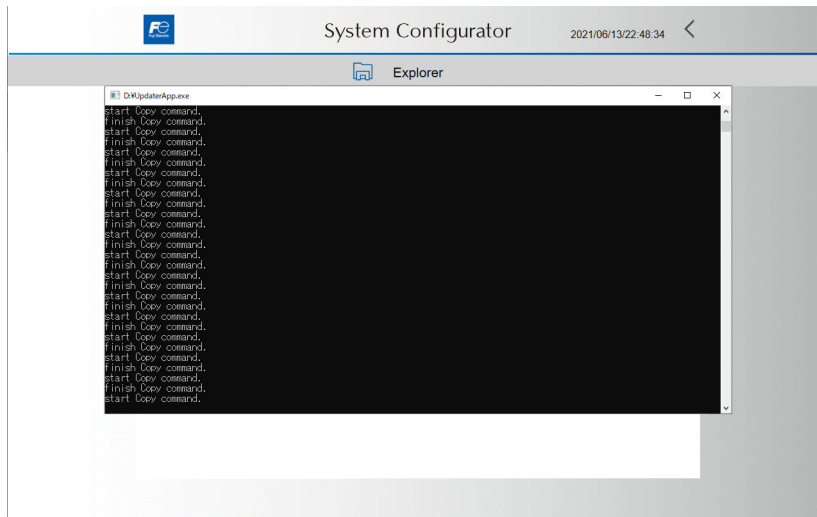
System Configurator 2021/06/13/22:48:34

Explorer

D:¥UpdaterApp.exe

start Copy command.
finish Copy command.
start Copy command.
finish Copy command.
start Copy command.
finish Copy command.
start Copy command.
finish Copy command.
start Copy command.
finish Copy command.
start Copy command.
finish Copy command.
start Copy command.
finish Copy command.
start Copy command.
finish Copy command.
start Copy command.
finish Copy command.
start Copy command.
finish Copy command.
start Copy command.
finish Copy command.
start Copy command.
finish Copy command.
start Copy command.
finish Copy command.
start Copy command.
finish Copy command.
start Copy command.